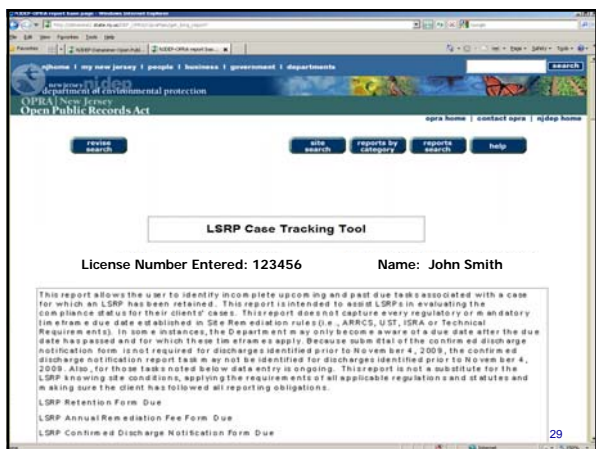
njhome | my new jersey | people | business | government | departments

search

new jersey department of environmental protection

OPRA | New Jersey Open Public Records Act

opra home | contact opra | njdep home

revise search

site search

reports by category

reports search

help

LSRP Case Tracking Tool

License Number Entered: 123456

Name: John Smith

This report allows the user to identify incomplete upcoming and past due tasks associated with a case for which an LSRP has been retained. This report is intended to assist LSRPs in evaluating the compliance status for their clients' cases. This report does not capture every regulatory or mandatory timeframe due date established in Site Remediation rules (i.e., ARRCS, UST, ISRA or Technical Requirements). In some instances, the Department may only become aware of a due date after the due date has passed and for which these timeframes apply. Because submittal of the confirmed discharge notification form is not required for discharges identified prior to November 4, 2009, the confirmed discharge notification report task may not be identified for discharges identified prior to November 4, 2009. Also, for those tasks noted below data entry is ongoing. This report is not a substitute for the LSRP knowing site conditions, applying the requirements of all applicable regulations and statutes and making sure the client has followed all reporting obligations.

LSRP Retention Form Due

LSRP Annual Remediation Fee Form Due

LSRP Confirmed Discharge Notification Form Due

29